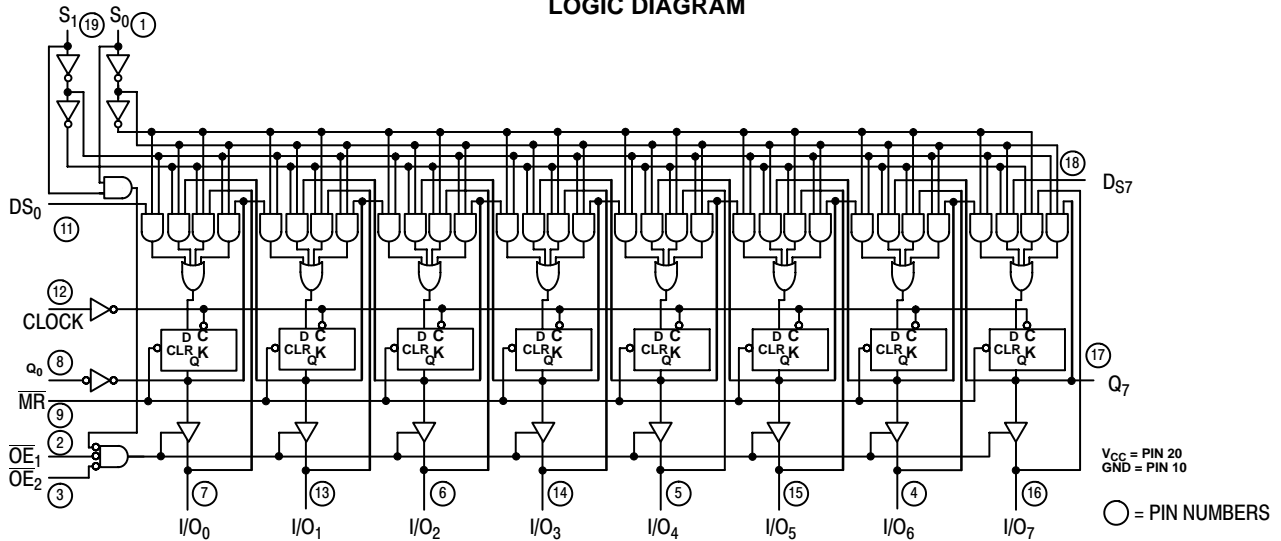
LOGIC DIAGRAM

$S_1$ 19 $S_0$ 1

$DS_0$ 11

18 $D_{S7}$

12 $\overline{CLOCK}$

$Q_0$ 8

$\overline{MR}$ 9

2 $\overline{OE}_1$

$\overline{OE}_2$ 3

D C CLR K Q

D C CLR K Q

D C CLR K Q

D C CLR K Q

D C CLR K Q

D C CLR K Q

D C CLR K Q

D C CLR K Q

17 $Q_7$

$V_{CC}$ = PIN 20
GND = PIN 10

7 $I/O_0$

13 $I/O_1$

6 $I/O_2$

14 $I/O_3$

5 $I/O_4$

15 $I/O_5$

4 $I/O_6$

16 $I/O_7$

= PIN NUMBERS